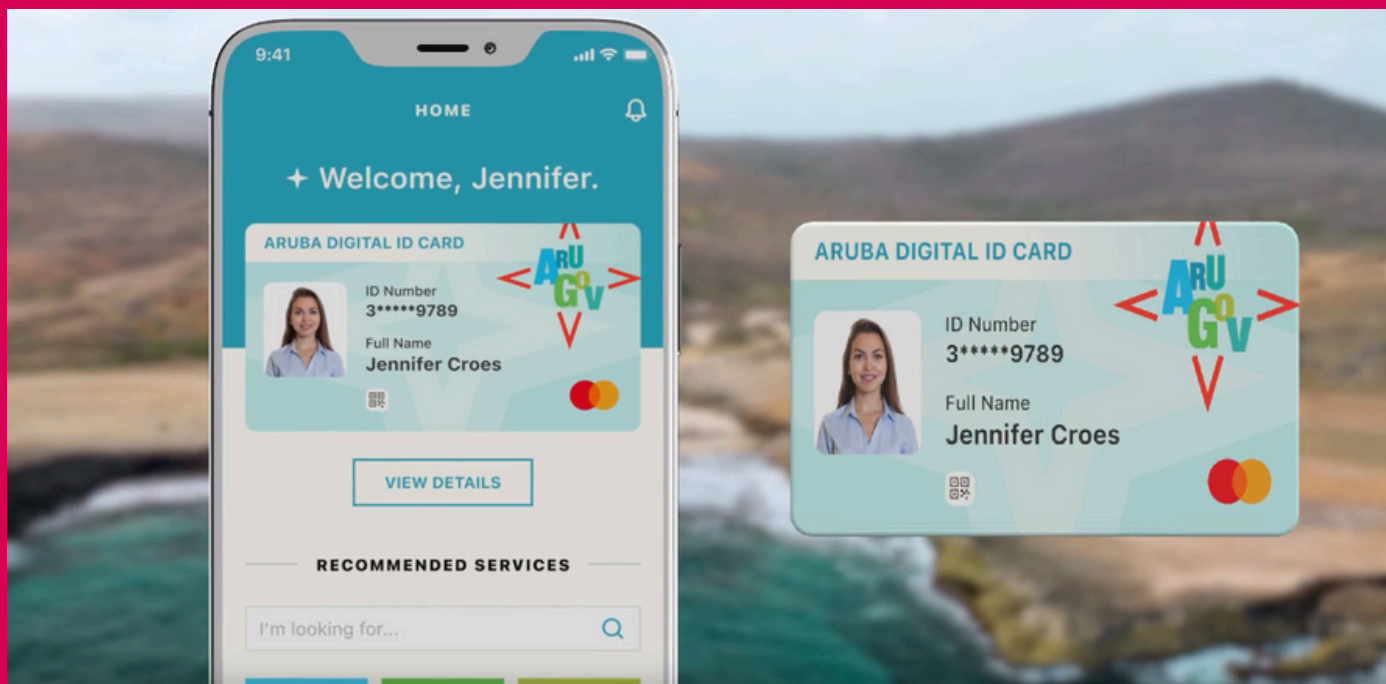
9:41

HOME

✦ Welcome, Jennifer.

ARUBA DIGITAL ID CARD

ARUGOV

ID Number
3*****9789

Full Name
Jennifer Croes

VIEW DETAILS

RECOMMENDED SERVICES

I'm looking for...

ARUBA DIGITAL ID CARD

ARUGOV

ID Number
3*****9789

Full Name
Jennifer Croes